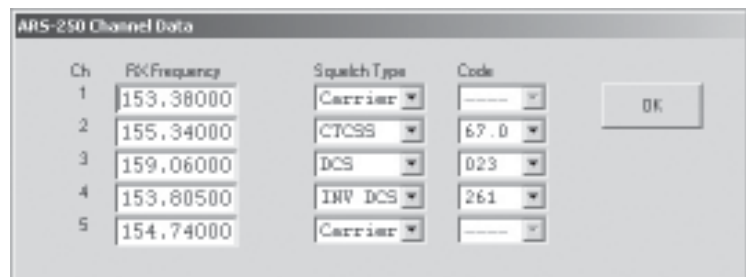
ARS-250 Channel Data

| Ch | RX Frequency | Squelch Type | Code |
|---|---|---|---|
| 1 | 153.38000 | Carrier | ----- |
| 2 | 155.34000 | CTCSS | 67.0 |
| 3 | 159.06000 | DCS | 023 |
| 4 | 153.80500 | INV DCS | 261 |
| 5 | 154.74000 | Carrier | ----- |

OK